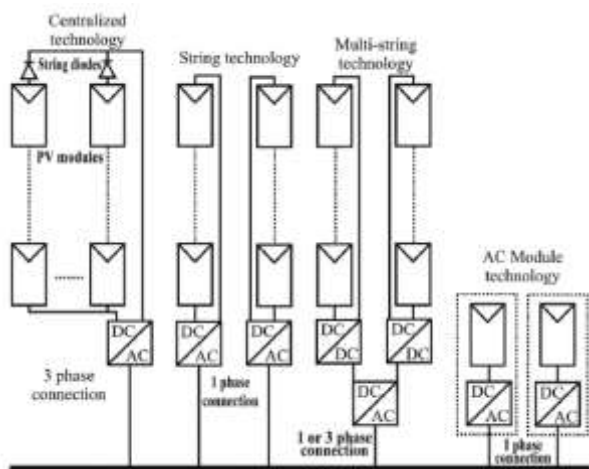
Centralized technology

String diodes

PV modules

DC AC

3 phase connection

String technology

DC AC

DC AC

1 phase connection

Multi-string technology

DC DC

DC DC

DC AC

1 or 3 phase connection

AC Module technology

DC AC

DC AC

1 phase connection